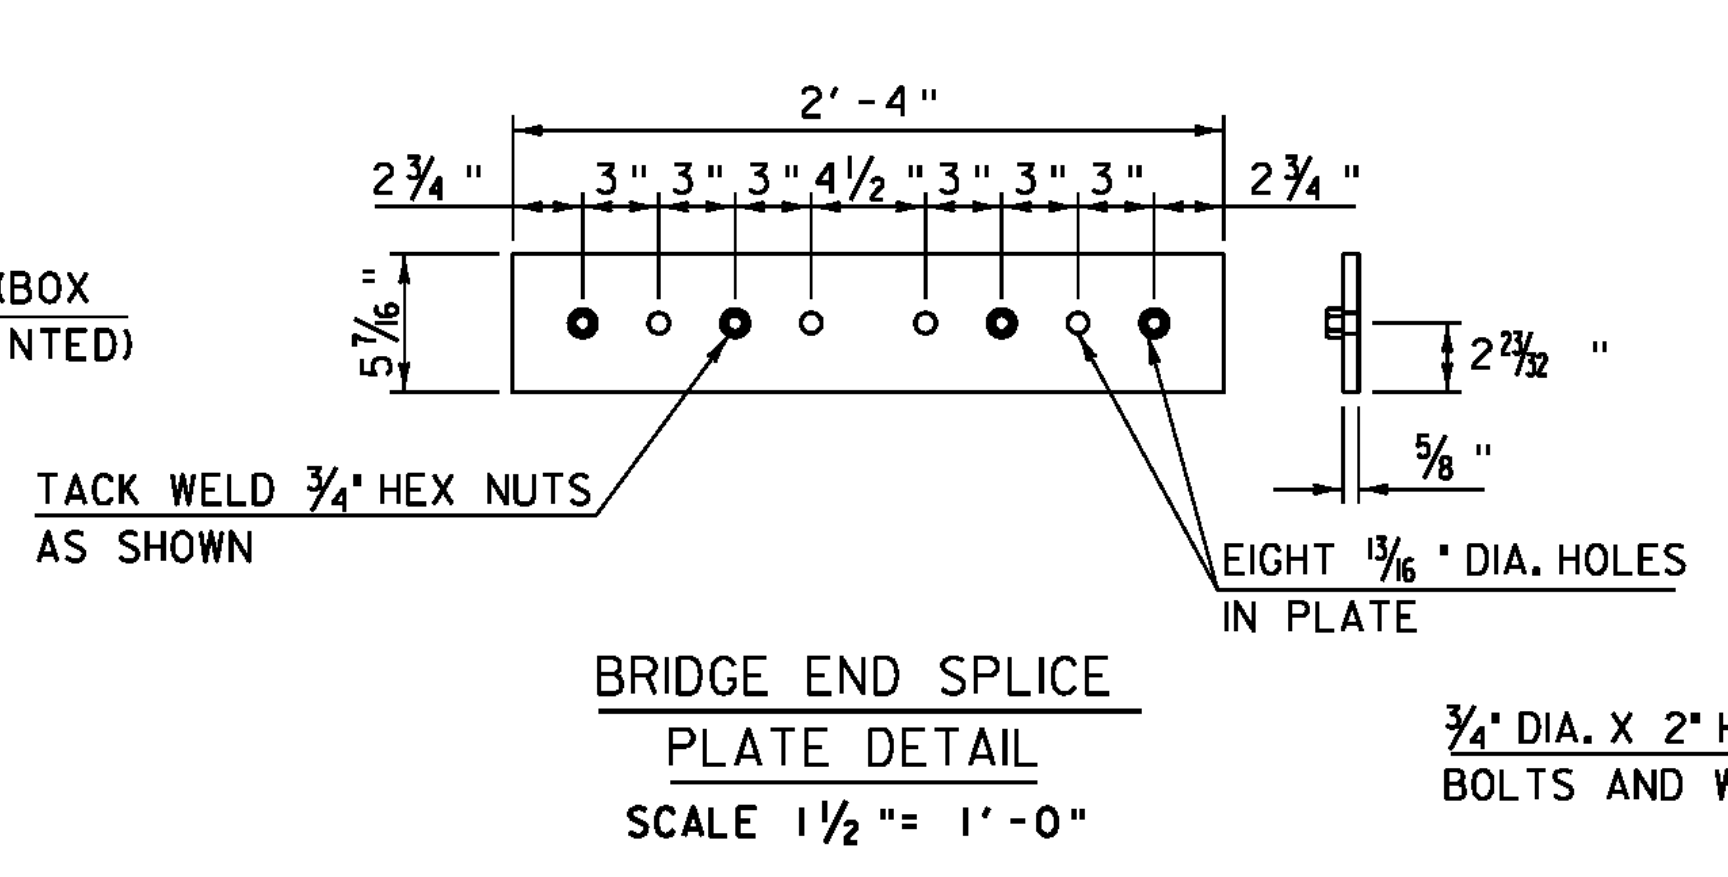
2' - 4"

$2\frac{3}{4}$"

3" 3" 3" $4\frac{1}{2}$" 3" 3" 3"

$2\frac{3}{4}$"

(BOX

NTED)

$5\frac{7}{16}$"

$2\frac{23}{32}$"

$\frac{5}{8}$"

TACK WELD $\frac{3}{4}$" HEX NUTS AS SHOWN

EIGHT $\frac{13}{16}$" DIA. HOLES IN PLATE

BRIDGE END SPLICE PLATE DETAIL

SCALE $1\frac{1}{2}$" = 1'-0"

$\frac{3}{4}$" DIA. X 2" H

BOLTS AND W